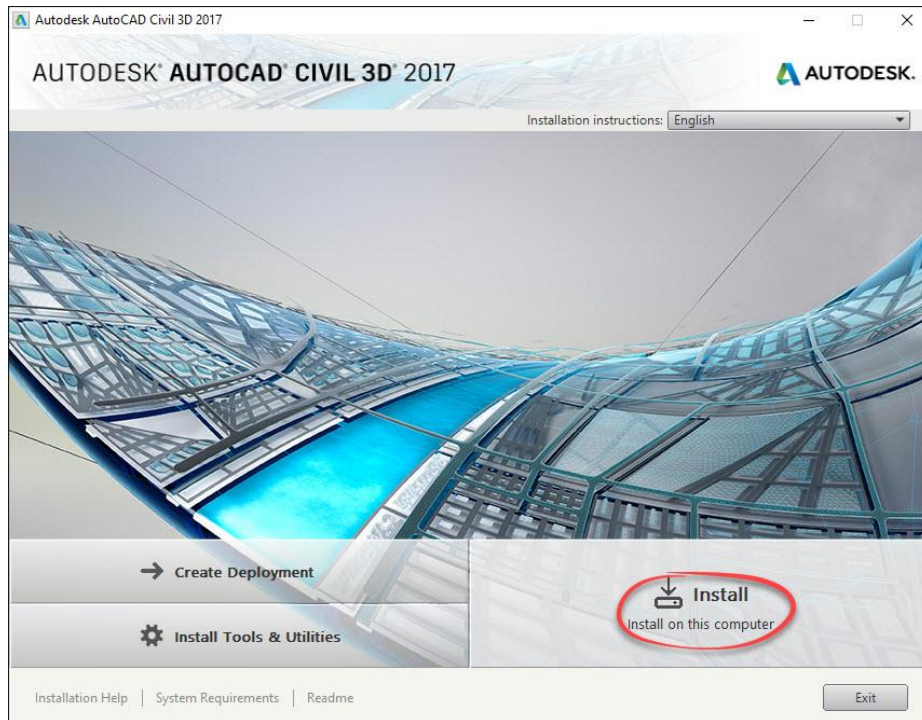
Autodesk AutoCAD Civil 3D 2017

AUTODESK® AUTOCAD® CIVIL 3D® 2017

AUTODESK.

Installation instructions: English

Create Deployment

Install Tools & Utilities

Install
Install on this computer

Installation Help | System Requirements | Readme

Exit